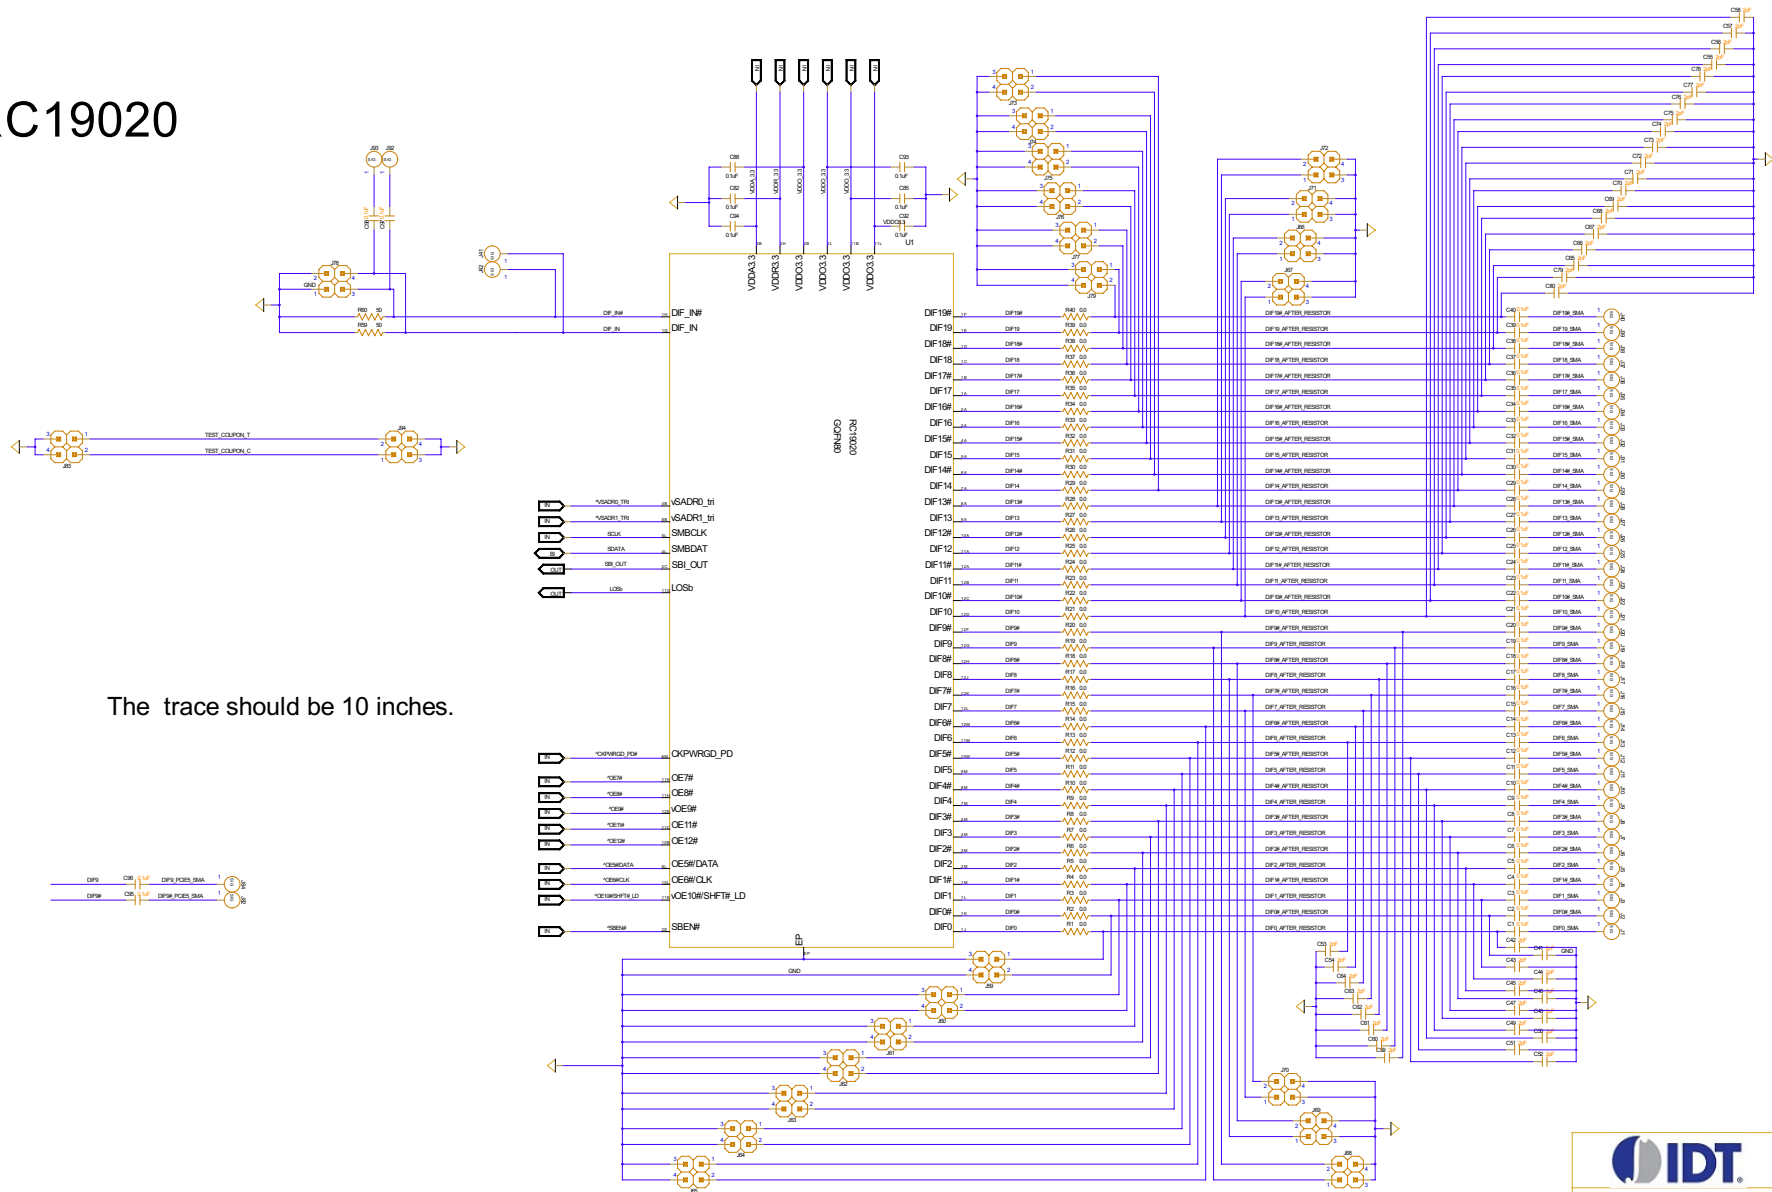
C19020

The trace should be 10 inches.

VDDA3.3
VDDR3.3
VDDO3.3
VDDO3.3
VDDO3.3
VDDO3.3

DIF_IN#
DIF_IN

vSADR0_tri
vSADR1_tri
SMBCLK
SMBDAT
SBI_OUT
LOSb

CKPWRGD_PD

OE7#
OE8#
vOE9#
OE11#
OE12#

OE5#/DATA
OE6#/CLK
vOE10#/SHFT#_LD

SBEN#

EP

RC19020
GQFN80

U1

DIF19#
DIF19
DIF18#
DIF18
DIF17#
DIF17
DIF16#
DIF16
DIF15#
DIF15
DIF14#
DIF14
DIF13#
DIF13
DIF12#
DIF12
DIF11#
DIF11
DIF10#
DIF10
DIF9#
DIF9
DIF8#
DIF8
DIF7#
DIF7
DIF6#
DIF6
DIF5#
DIF5
DIF4#
DIF4
DIF3#
DIF3
DIF2#
DIF2
DIF1#
DIF1
DIF0#
DIF0

TEST_COUPON_T
TEST_COUPON_C

GND

IDT